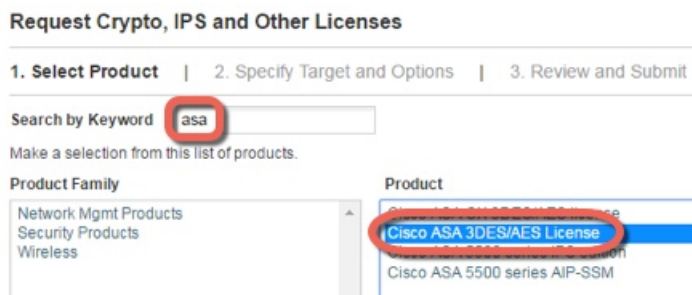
Request Crypto, IPS and Other Licenses

1. Select Product | 2. Specify Target and Options | 3. Review and Submit

Search by Keyword asa

Make a selection from this list of products.

Product Family

Network Mgmt Products
Security Products
Wireless

Product

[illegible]
Cisco ASA 3DES/AES License
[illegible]
Cisco ASA 5500 series AIP-SSM